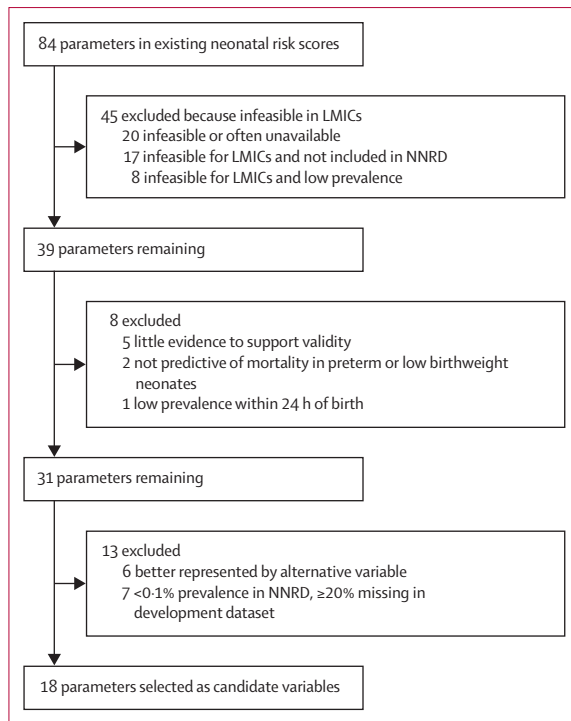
84 parameters in existing neonatal risk scores

45 excluded because infeasible in LMICs
20 infeasible or often unavailable
17 infeasible for LMICs and not included in NNRD
8 infeasible for LMICs and low prevalence

39 parameters remaining

8 excluded
5 little evidence to support validity
2 not predictive of mortality in preterm or low birthweight neonates
1 low prevalence within 24 h of birth

31 parameters remaining

13 excluded
6 better represented by alternative variable
7 <0·1% prevalence in NNRD, ≥20% missing in development dataset

18 parameters selected as candidate variables